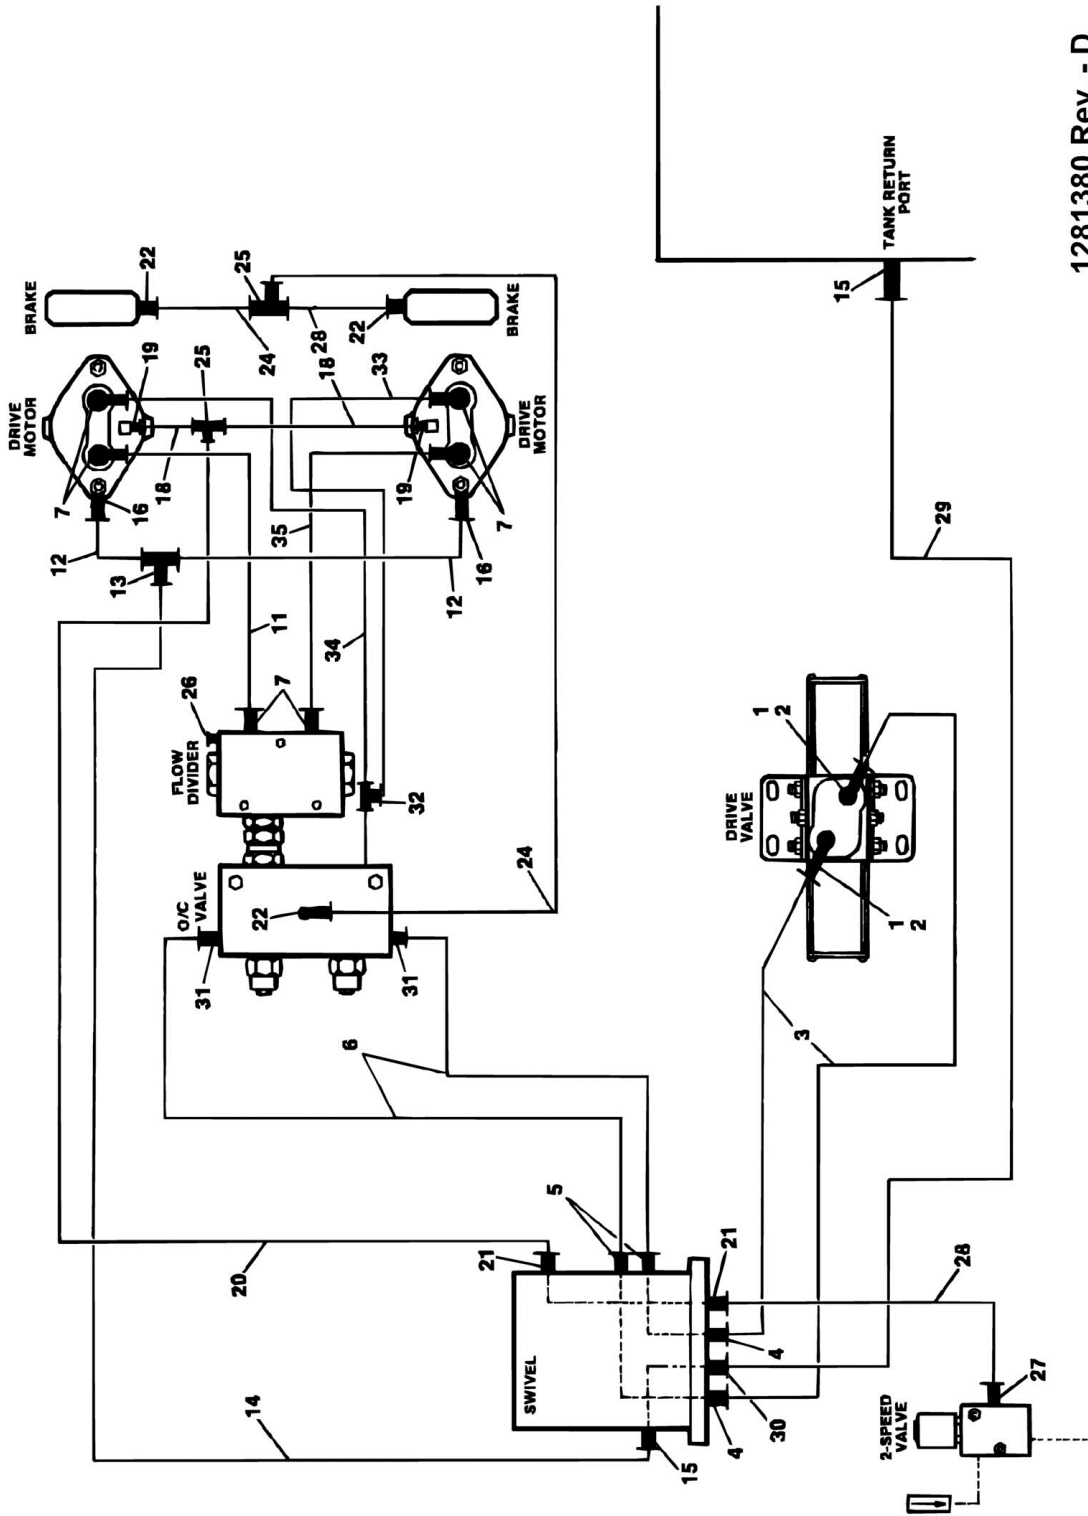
1281380 Rev - D

DRIVE MOTOR
BRAKE
22
19
25
7
16
18
12
13
35
11
34
26
FLOW DIVIDER
7
32
O/C VALVE
22
24
31
31
6
5
21
20
14
SWIVEL
15
4
30
4
21
28
27
2-SPEED VALVE
3
DRIVE VALVE
1
2
1
2
29
15
TANK RETURN PORT
25
24
28
22
BRAKE
18
33
DRIVE MOTOR
19
7
16
12